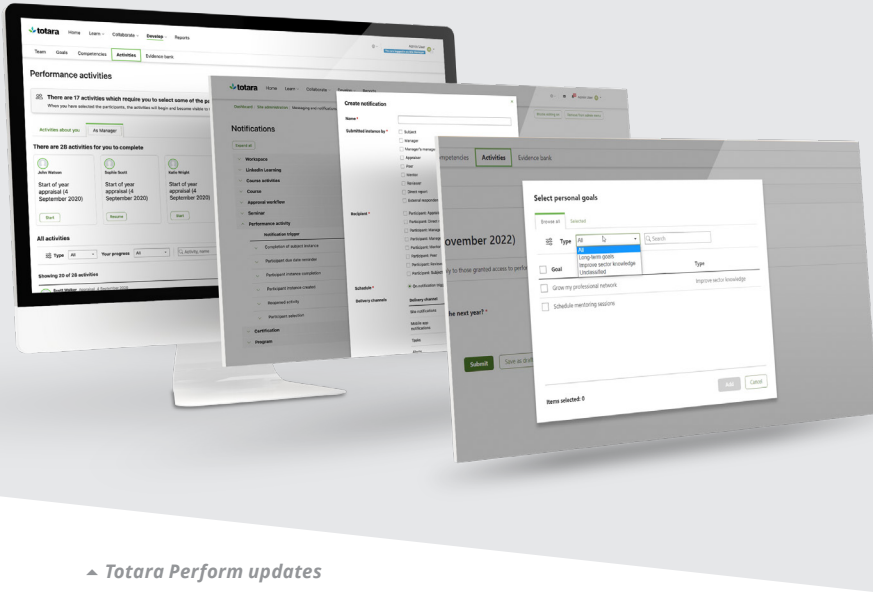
totara Home Learn Collaborate Develop Reports

Team Goals Competencies Activities Evidence bank

Performance activities

There are 17 activities which require you to select some of the p

When you have selected the participants, the activities will begin and become visible to

Activities about you As Manager

There are 28 activities for you to complete

John Watson
Start of year appraisal (4 September 2020)
Start

Sophie Scott
Start of year appraisal (4 September 2020)
Resume

Kelly Wright
Start of year appraisal (4 September 2020)
Start

All activities

Type All Your progress All Activity name

Showing 20 of 26 activities

totara Home Learn Collaborate Develop Reports

Notifications

Expand all

Workspace
LinkedIn Learning
Course activities
Course
Approval workflow
Seminar
Performance activity
Notification trigger
Completion of subject instance
Participant due date reminder
Participant instance completion
Participant instance created
Reopened activity
Participant selection
Certification
Program

Create notification

Name *

Submitted instance for *
Subject
Manager
Manager's manager
Appraiser
Peer
Mentor
Reviewer
Direct report
External respondent

Recipient *
Participant: Appraiser
Participant: Direct report
Participant: Manager
Participant: Manager's manager
Participant: Mentor
Participant: Peer
Participant: Reviewer
Participant: Subject

Schedule *
On notification trigger

Delivery channels
Delivery channel
Site notifications
Mobile app notifications
Tasks
Alerts

Competencies Activities Evidence bank

ovember 2022)

ly to those granted access to perfo

the next year? *

Submit Save as draft

Select personal goals

Browse all Selected

Type All Search

All
Long-term goals
Improve sector knowledge
Unclassified

Goal Type

Grow my professional network Improve sector knowledge

Schedule mentoring sessions

Items selected: 0

Add Cancel

Totara Perform updates